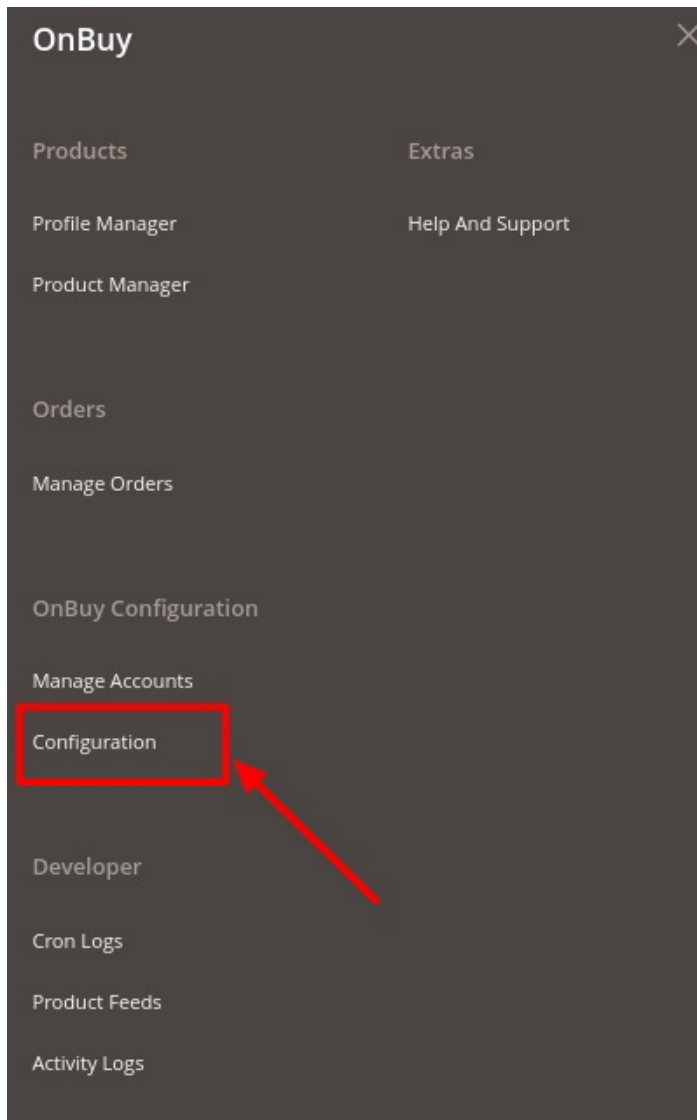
OnBuy

Products

Profile Manager

Product Manager

Orders

Manage Orders

OnBuy Configuration

Manage Accounts

Configuration

Developer

Cron Logs

Product Feeds

Activity Logs

Extras

Help And Support